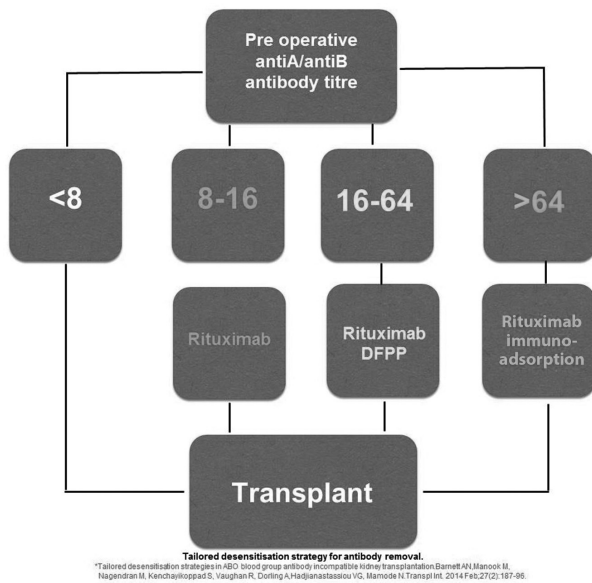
Pre operative antiA/antiB antibody titre

<8

8-16

16-64

>64

Rituximab

Rituximab DFPP

Rituximab immuno-adsorption

Transplant

Tailored desensitisation strategy for antibody removal.

*Tailored desensitisation strategies in ABO blood group antibody incompatible kidney transplantation.Barnett AN,Manook M, Nagendran M, Kenchayikoppad S, Vaughan R, Dorling A,Hadjianastassiou VG, Mamode N.Transpl Int. 2014 Feb;27(2):187-96.